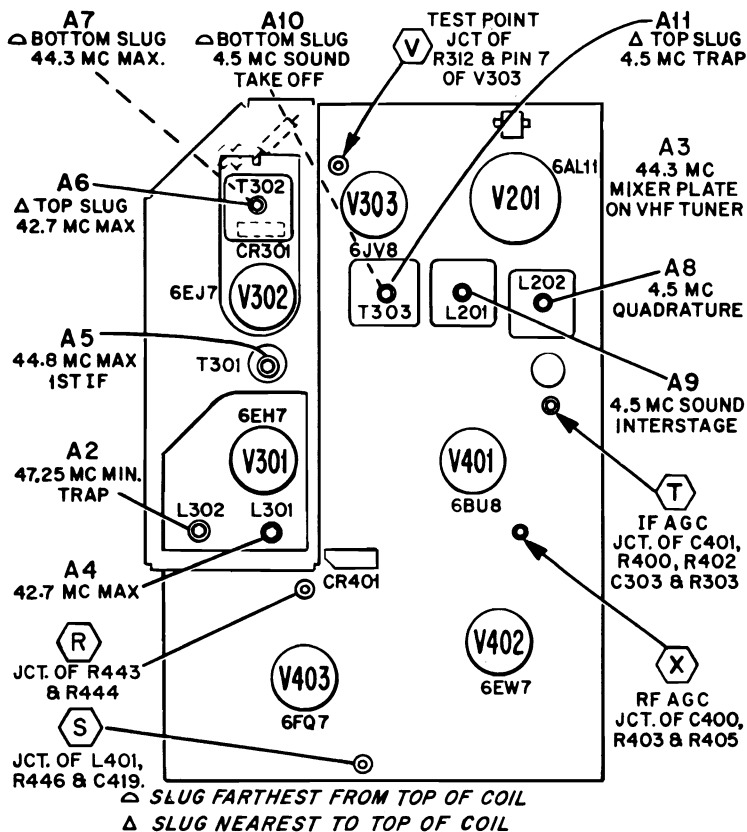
A7
⌓ BOTTOM SLUG
44.3 MC MAX.

A10
⌓ BOTTOM SLUG
4.5 MC SOUND
TAKE OFF

V
TEST POINT
JCT OF
R312 & PIN 7
OF V303

A11
Δ TOP SLUG
4.5 MC TRAP

A6
Δ TOP SLUG
42.7 MC MAX

T302
CR301
6EJ7
V302

V303
6JV8
T303

V201
6AL11

A3
44.3 MC
MIXER PLATE
ON VHF TUNER

L201
L202

A8
4.5 MC
QUADRATURE

A5
44.8 MC MAX
1ST IF

T301

A9
4.5 MC SOUND
INTERSTAGE

6EH7
V301

A2
47.25 MC MIN.
TRAP

L302
L301

V401
6BU8

T
IF AGC
JCT. OF C401,
R400, R402
C303 & R303

A4
42.7 MC MAX

CR401

R
JCT. OF R443
& R444

V403
6FQ7

V402
6EW7

X
RF AGC
JCT. OF C400,
R403 & R405

S
JCT. OF L401,
R446 & C419.

⌓ SLUG FARTHEST FROM TOP OF COIL
Δ SLUG NEAREST TO TOP OF COIL